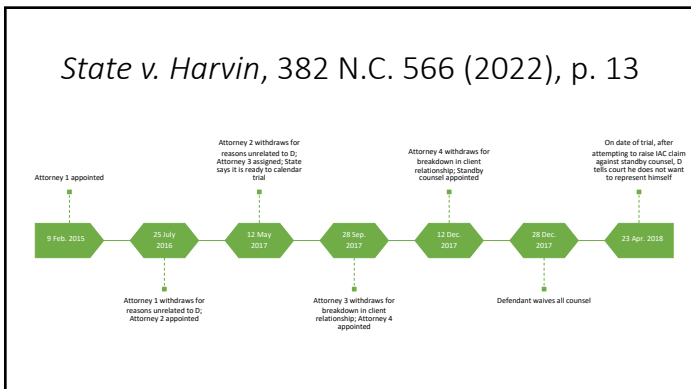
State v. Harvin, 382 N.C. 566 (2022), p. 13

Attorney 1 appointed

9 Feb. 2015

Attorney 1 withdraws for reasons unrelated to D; Attorney 2 appointed

25 July 2016

Attorney 2 withdraws for reasons unrelated to D; Attorney 3 assigned; State says it is ready to calendar trial

12 May 2017

Attorney 3 withdraws for breakdown in client relationship; Attorney 4 appointed

28 Sep. 2017

Attorney 4 withdraws for breakdown in client relationship; Standby counsel appointed

12 Dec. 2017

Defendant waives all counsel

28 Dec. 2017

On date of trial, after attempting to raise IAC claim against standby counsel, D tells court he does not want to represent himself

23 Apr. 2018